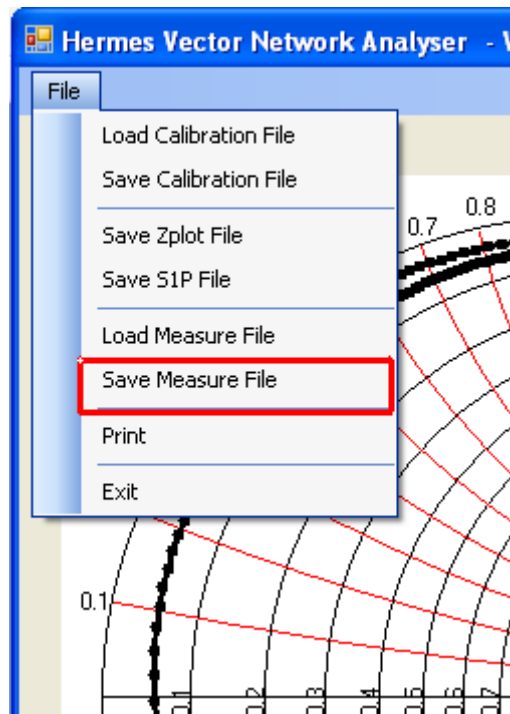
Hermes Vector Network Analyser - V

File

Load Calibration File
Save Calibration File

Save Zplot File
Save S1P File

Load Measure File
Save Measure File

Print

Exit

0.7
0.8
0.1
0.1
0.2
0.3
0.4
0.5
0.6
0.7